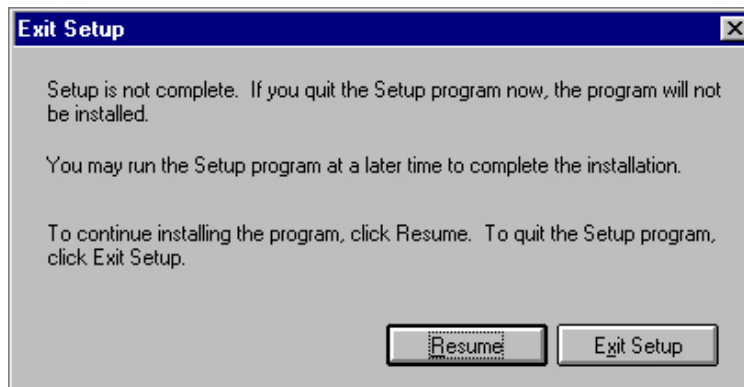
Exit Setup

Setup is not complete. If you quit the Setup program now, the program will not be installed.

You may run the Setup program at a later time to complete the installation.

To continue installing the program, click Resume. To quit the Setup program, click Exit Setup.

Resume

Exit Setup